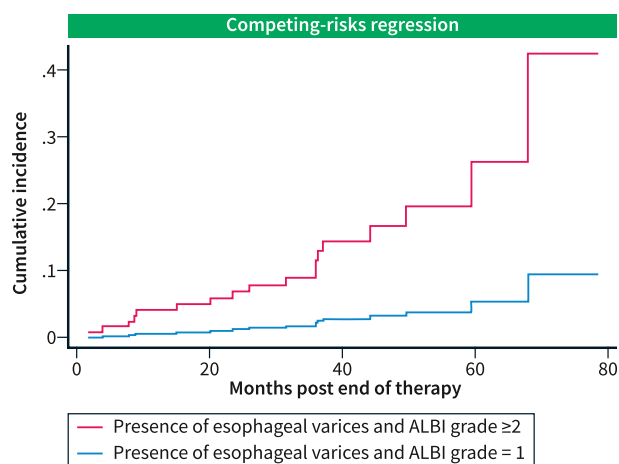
Competing-risks regression

Cumulative incidence

.4
.3
.2
.1
0

0
20
40
60
80

Months post end of therapy

Presence of esophageal varices and ALBI grade ≥2
Presence of esophageal varices and ALBI grade = 1